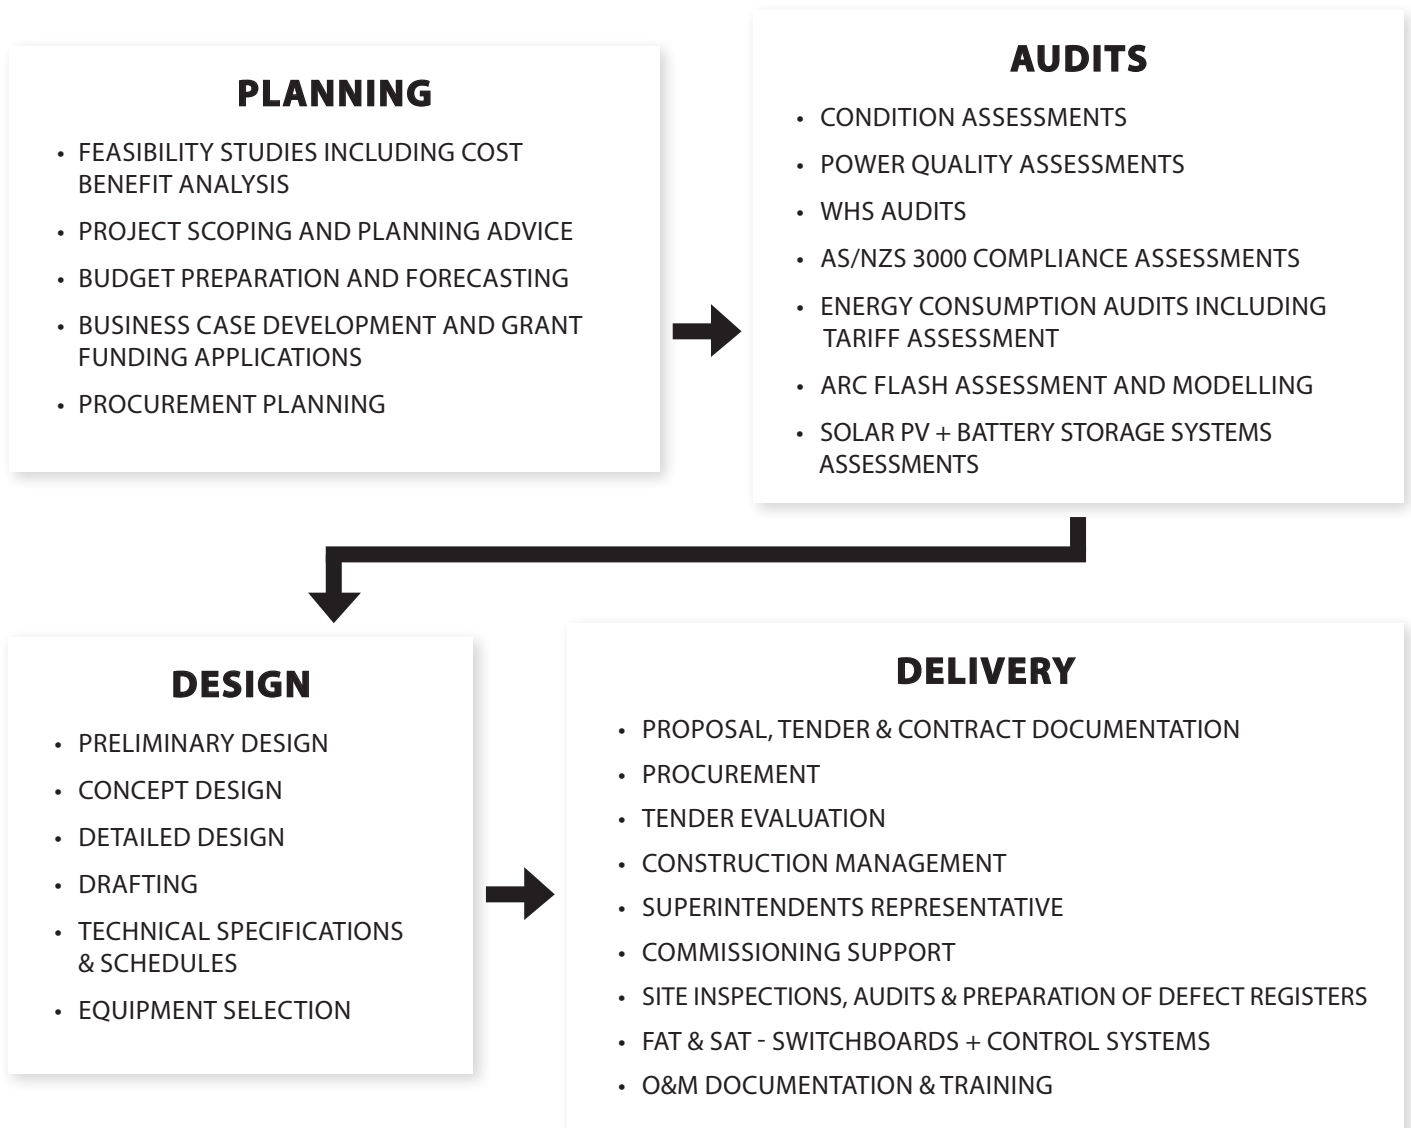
PLANNING

- FEASIBILITY STUDIES INCLUDING COST BENEFIT ANALYSIS
- PROJECT SCOPING AND PLANNING ADVICE
- BUDGET PREPARATION AND FORECASTING
- BUSINESS CASE DEVELOPMENT AND GRANT FUNDING APPLICATIONS
- PROCUREMENT PLANNING

AUDITS

- CONDITION ASSESSMENTS
- POWER QUALITY ASSESSMENTS
- WHS AUDITS
- AS/NZS 3000 COMPLIANCE ASSESSMENTS
- ENERGY CONSUMPTION AUDITS INCLUDING TARIFF ASSESSMENT
- ARC FLASH ASSESSMENT AND MODELLING
- SOLAR PV + BATTERY STORAGE SYSTEMS ASSESSMENTS

DESIGN

- PRELIMINARY DESIGN
- CONCEPT DESIGN
- DETAILED DESIGN
- DRAFTING
- TECHNICAL SPECIFICATIONS & SCHEDULES
- EQUIPMENT SELECTION

DELIVERY

- PROPOSAL, TENDER & CONTRACT DOCUMENTATION
- PROCUREMENT
- TENDER EVALUATION
- CONSTRUCTION MANAGEMENT
- SUPERINTENDENTS REPRESENTATIVE
- COMMISSIONING SUPPORT
- SITE INSPECTIONS, AUDITS & PREPARATION OF DEFECT REGISTERS
- FAT & SAT - SWITCHBOARDS + CONTROL SYSTEMS
- O&M DOCUMENTATION & TRAINING